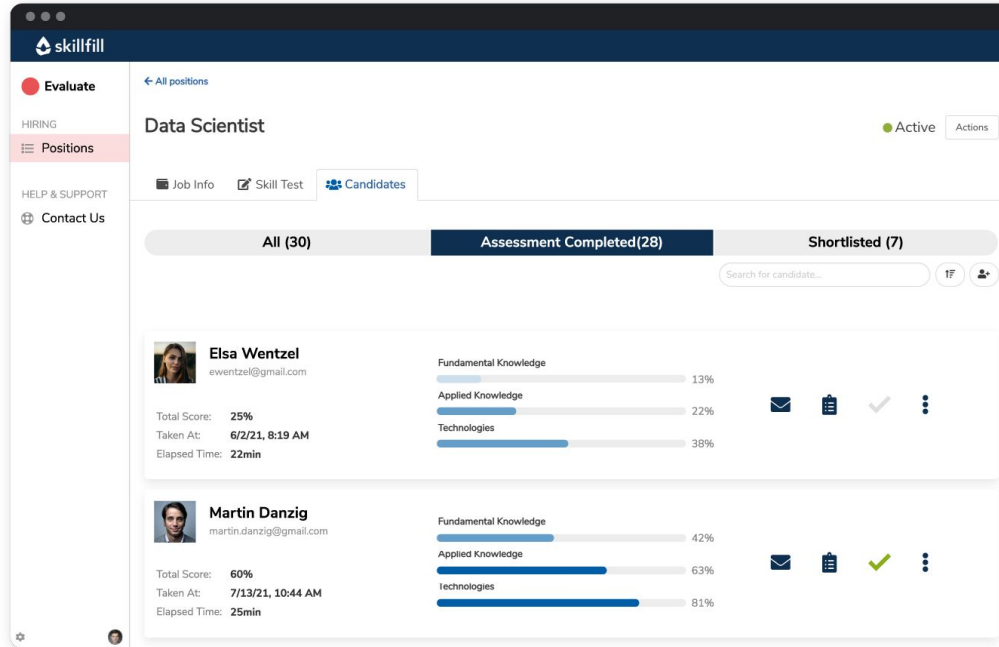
skillfill

Evaluate

HIRING

Positions

HELP & SUPPORT

Contact Us

← All positions

Data Scientist

Active

Actions

Job Info

Skill Test

Candidates

All (30)

Assessment Completed(28)

Shortlisted (7)

Search for candidate...

Elsa Wentzel

ewentzel@gmail.com

Total Score: 25%

Taken At: 6/2/21, 8:19 AM

Elapsed Time: 22min

Fundamental Knowledge

13%

Applied Knowledge

22%

Technologies

38%

Martin Danzig

martin.danzig@gmail.com

Total Score: 60%

Taken At: 7/13/21, 10:44 AM

Elapsed Time: 25min

Fundamental Knowledge

42%

Applied Knowledge

63%

Technologies

81%